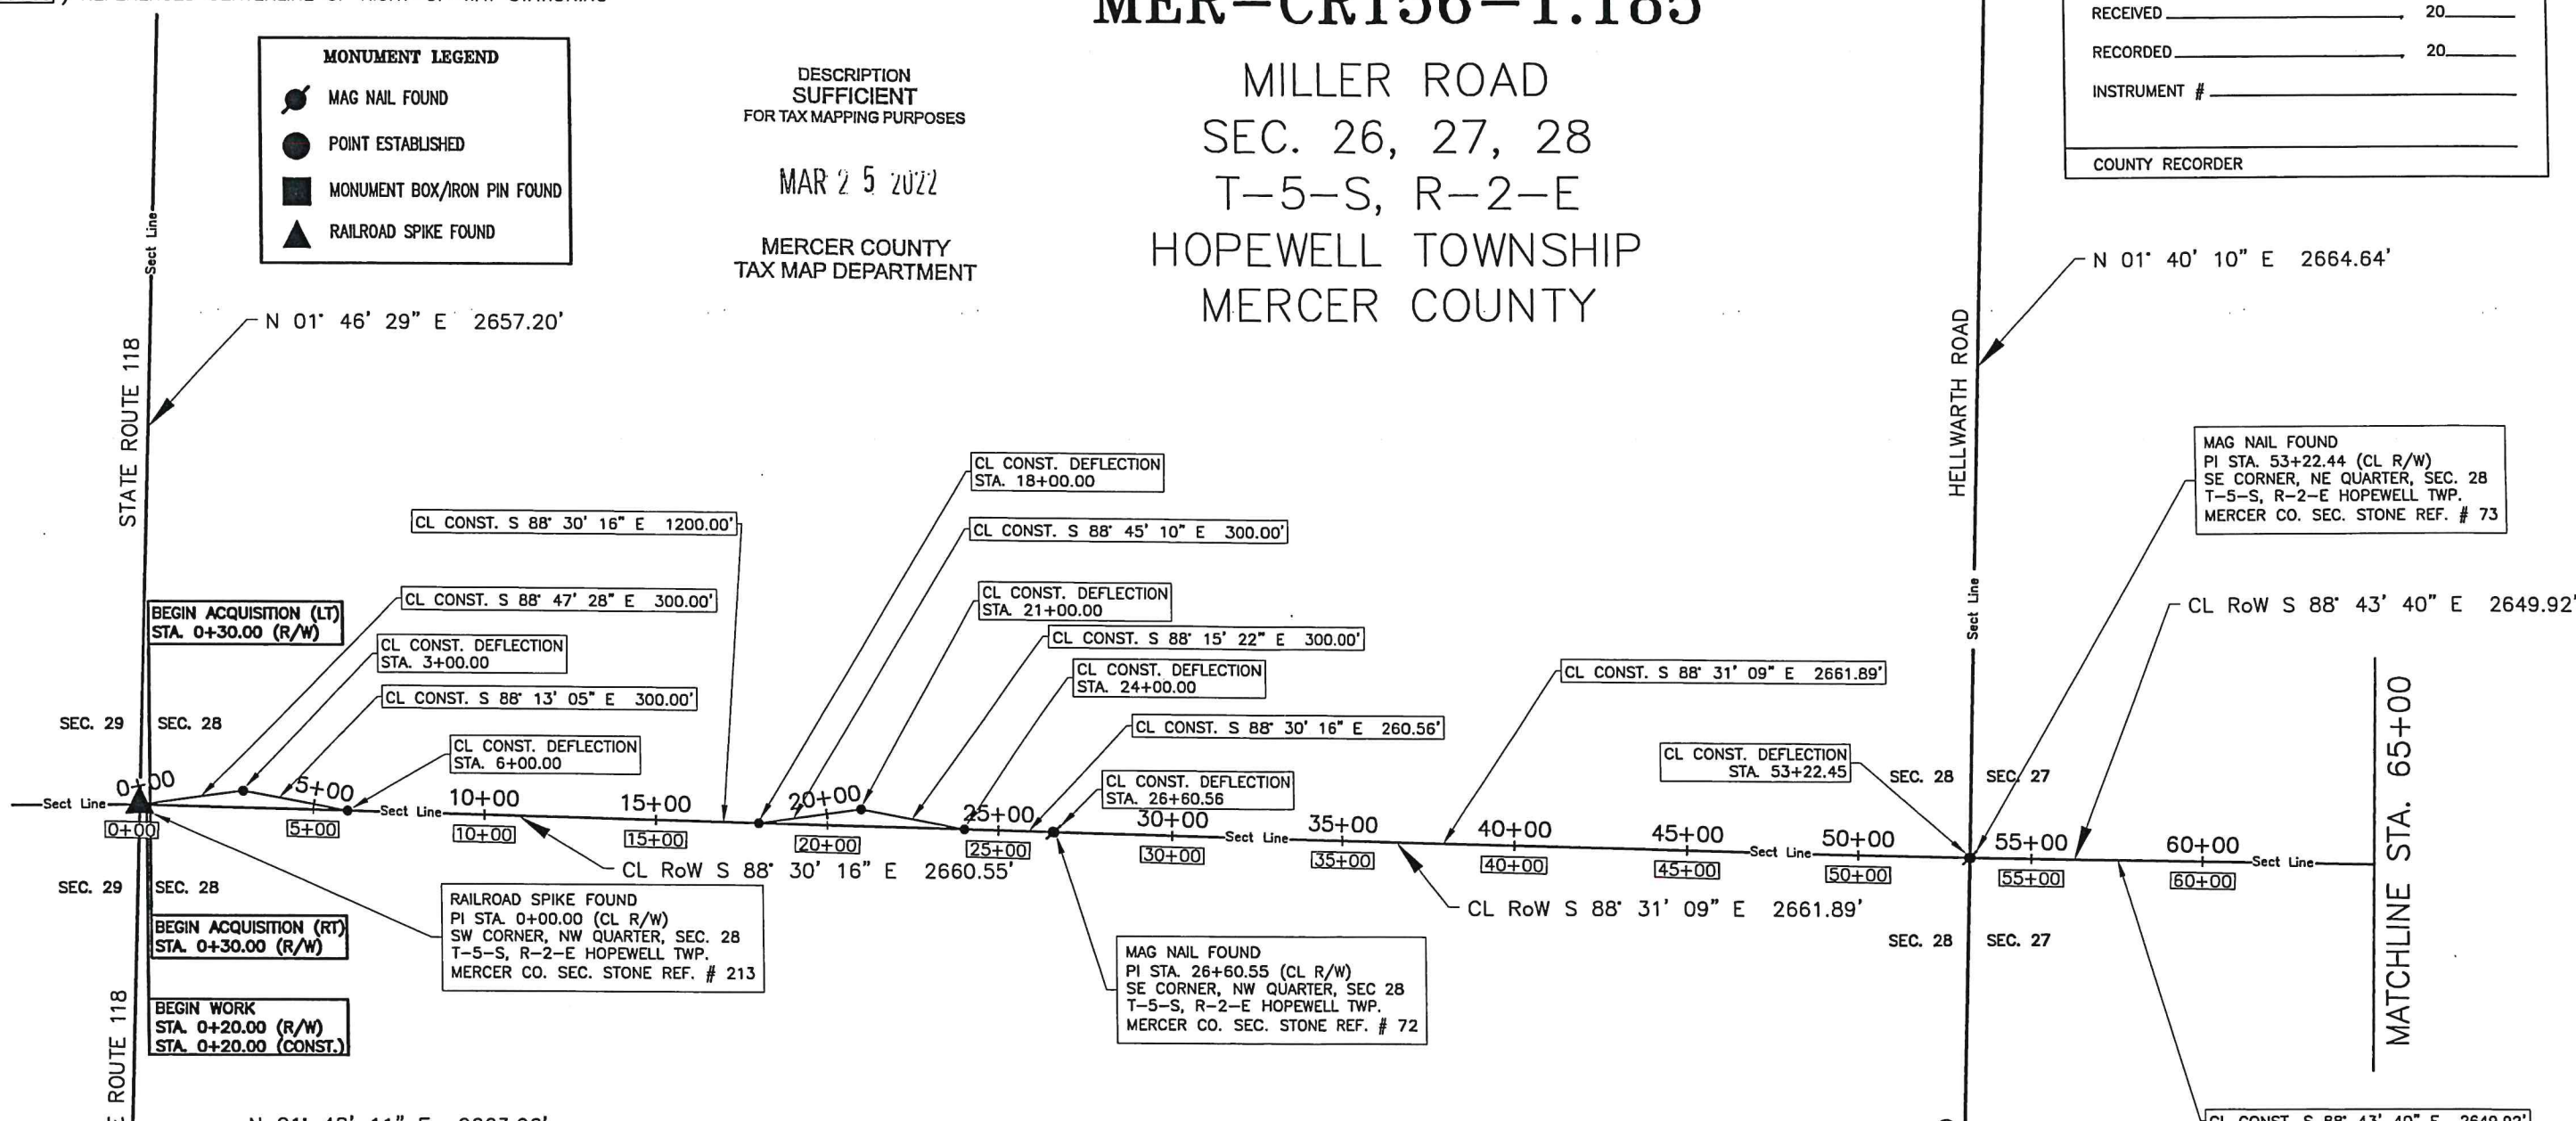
MER–CR156–1.185

RECEIVED 20
RECORDED 20
INSTRUMENT #
COUNTY RECORDER

MONUMENT LEGEND
MAG NAIL FOUND
POINT ESTABLISHED
MONUMENT BOX/IRON PIN FOUND
RAILROAD SPIKE FOUND

DESCRIPTION
SUFFICIENT
FOR TAX MAPPING PURPOSES
MAR 2 5 2022
MERCER COUNTY
TAX MAP DEPARTMENT

MILLER ROAD
SEC. 26, 27, 28
T–5–S, R–2–E
HOPEWELL TOWNSHIP
MERCER COUNTY

N 01° 40' 10" E 2664.64'
N 01° 46' 29" E 2657.20'
STATE ROUTE 118
Sect Line
HELLWARTH ROAD

MAG NAIL FOUND
PI STA. 53+22.44 (CL R/W)
SE CORNER, NE QUARTER, SEC. 28
T–5–S, R–2–E HOPEWELL TWP.
MERCER CO. SEC. STONE REF. # 73

CL CONST. DEFLECTION
STA. 18+00.00
CL CONST. S 88° 30' 16" E 1200.00'
CL CONST. S 88° 45' 10" E 300.00'
CL CONST. DEFLECTION
STA. 21+00.00
CL CONST. S 88° 47' 28" E 300.00'
BEGIN ACQUISITION (LT)
STA. 0+30.00 (R/W)
CL CONST. DEFLECTION
STA. 3+00.00
CL CONST. S 88° 15' 22" E 300.00'
CL RoW S 88° 43' 40" E 2649.92'
CL CONST. DEFLECTION
STA. 24+00.00
CL CONST. S 88° 31' 09" E 2661.89'
CL CONST. S 88° 13' 05" E 300.00'
CL CONST. S 88° 30' 16" E 260.56'
CL CONST. DEFLECTION
STA. 6+00.00
CL CONST. DEFLECTION
STA. 53+22.45
CL CONST. DEFLECTION
STA. 26+60.56
SEC. 29 SEC. 28 SEC. 28 SEC. 27
MATCHLINE STA. 65+00
0+00 5+00 10+00 15+00 20+00 25+00 30+00 35+00 40+00 45+00 50+00 55+00 60+00
0+00 5+00 10+00 15+00 20+00 25+00 30+00 35+00 40+00 45+00 50+00 55+00 60+00
Sect Line
CL RoW S 88° 30' 16" E 2660.55'
CL RoW S 88° 31' 09" E 2661.89'
SEC. 29 SEC. 28 SEC. 28 SEC. 27

RAILROAD SPIKE FOUND
PI STA. 0+00.00 (CL R/W)
SW CORNER, NW QUARTER, SEC. 28
T–5–S, R–2–E HOPEWELL TWP.
MERCER CO. SEC. STONE REF. # 213

BEGIN ACQUISITION (RT)
STA. 0+30.00 (R/W)

BEGIN WORK
STA. 0+20.00 (R/W)
STA. 0+20.00 (CONST.)

MAG NAIL FOUND
PI STA. 26+60.55 (CL R/W)
SE CORNER, NW QUARTER, SEC 28
T–5–S, R–2–E HOPEWELL TWP.
MERCER CO. SEC. STONE REF. # 72

ROUTE 118
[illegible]
CL CONST. S 88° 43' 40" E 2649.92'